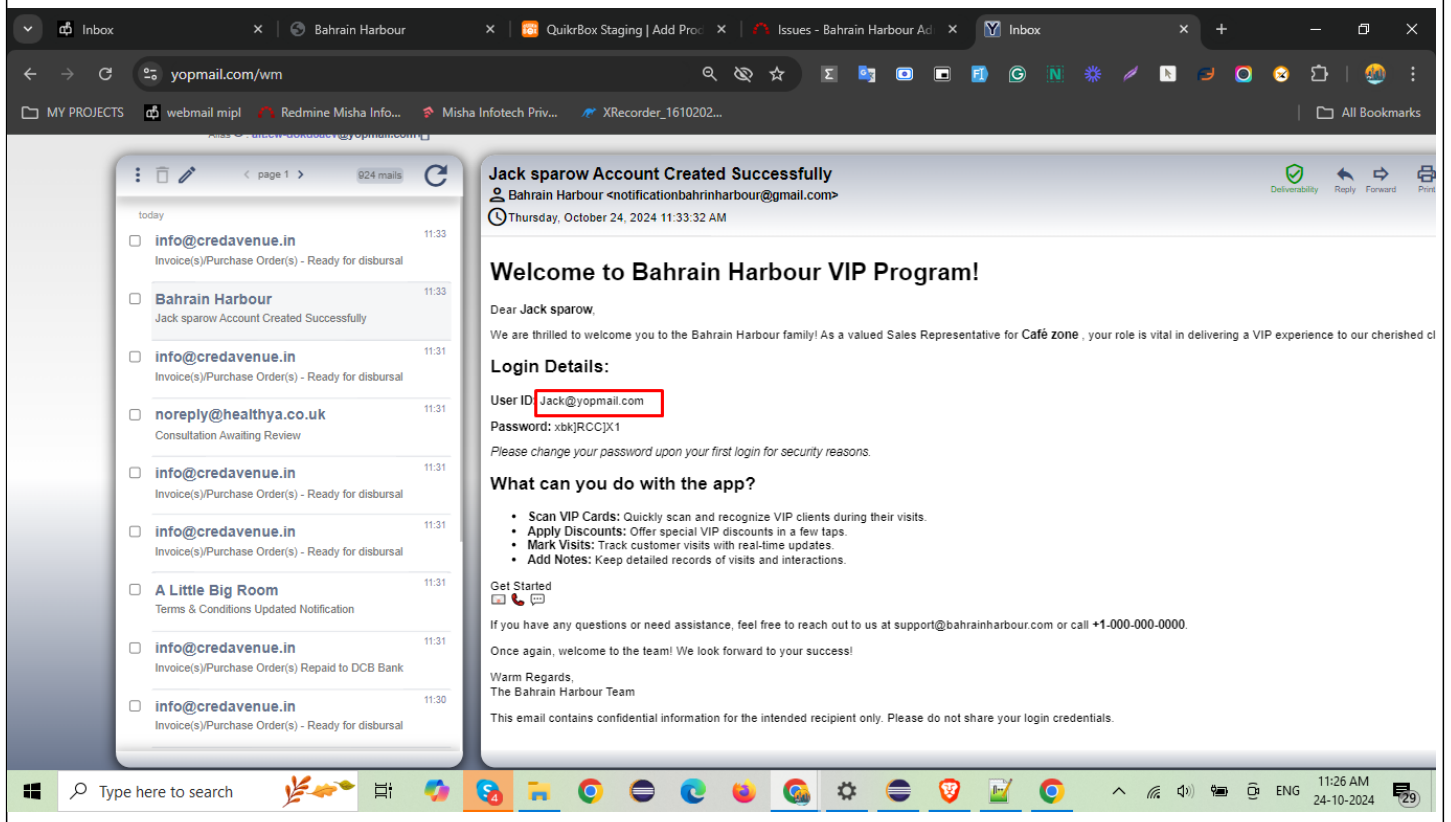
Inbox | Bahrain Harbour | QuikrBox Staging | Add Prod | Issues - Bahrain Harbour Ad | Inbox

yopmail.com/wm

MY PROJECTS | webmail mipl | Redmine Misha Info... | Misha Infotech Priv... | XRecorder_1610202... | All Bookmarks

page 1 | 924 mails

today

info@credavenue.in 11:33
Invoice(s)/Purchase Order(s) - Ready for disbursal

Bahrain Harbour 11:33
Jack sparow Account Created Successfully

info@credavenue.in 11:31
Invoice(s)/Purchase Order(s) - Ready for disbursal

noreply@healthya.co.uk 11:31
Consultation Awaiting Review

info@credavenue.in 11:31
Invoice(s)/Purchase Order(s) - Ready for disbursal

info@credavenue.in 11:31
Invoice(s)/Purchase Order(s) - Ready for disbursal

A Little Big Room 11:31
Terms & Conditions Updated Notification

info@credavenue.in 11:31
Invoice(s)/Purchase Order(s) Repaid to DCB Bank

info@credavenue.in 11:30
Invoice(s)/Purchase Order(s) - Ready for disbursal

Jack sparow Account Created Successfully
Bahrain Harbour <notificationbahrinharbour@gmail.com>
Thursday, October 24, 2024 11:33:32 AM

Deliverability Reply Forward Print

Welcome to Bahrain Harbour VIP Program!

Dear Jack sparow,

We are thrilled to welcome you to the Bahrain Harbour family! As a valued Sales Representative for Café zone , your role is vital in delivering a VIP experience to our cherished cl

Login Details:

User ID: Jack@yopmail.com

Password: xbk]RCC]X1

Please change your password upon your first login for security reasons.

What can you do with the app?

- Scan VIP Cards: Quickly scan and recognize VIP clients during their visits.
- Apply Discounts: Offer special VIP discounts in a few taps.
- Mark Visits: Track customer visits with real-time updates.
- Add Notes: Keep detailed records of visits and interactions.

Get Started

If you have any questions or need assistance, feel free to reach out to us at support@bahrainharbour.com or call +1-000-000-0000.

Once again, welcome to the team! We look forward to your success!

Warm Regards,
The Bahrain Harbour Team

This email contains confidential information for the intended recipient only. Please do not share your login credentials.

Type here to search | ENG | 11:26 AM 24-10-2024 | 29